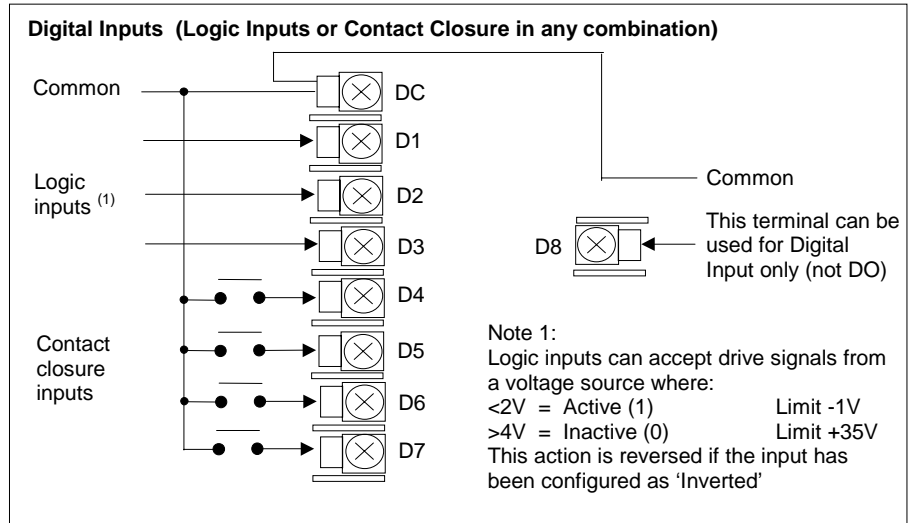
Digital Inputs (Logic Inputs or Contact Closure in any combination)

Common

DC

D1

Logic inputs $^{(1)}$

D2

D3

D4

Contact closure inputs

D5

D6

D7

Common

D8

This terminal can be used for Digital Input only (not DO)

Note 1:
Logic inputs can accept drive signals from a voltage source where:
<2V = Active (1) Limit -1V
>4V = Inactive (0) Limit +35V
This action is reversed if the input has been configured as 'Inverted'